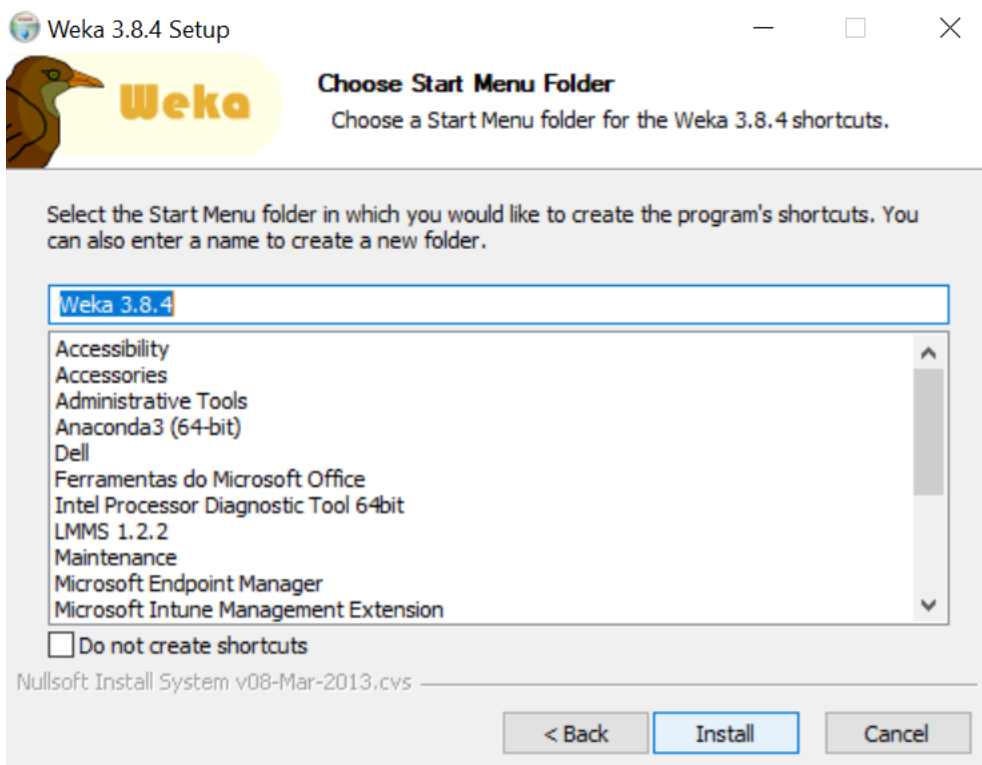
Weka 3.8.4 Setup

Weka

Choose Start Menu Folder

Choose a Start Menu folder for the Weka 3.8.4 shortcuts.

Select the Start Menu folder in which you would like to create the program's shortcuts. You can also enter a name to create a new folder.

Weka 3.8.4

Accessibility
Accessories
Administrative Tools
Anaconda3 (64-bit)
Dell
Ferramentas do Microsoft Office
Intel Processor Diagnostic Tool 64bit
LMMS 1.2.2
Maintenance
Microsoft Endpoint Manager
Microsoft Intune Management Extension

Do not create shortcuts

Nullsoft Install System v08-Mar-2013.cvs

< Back
Install
Cancel